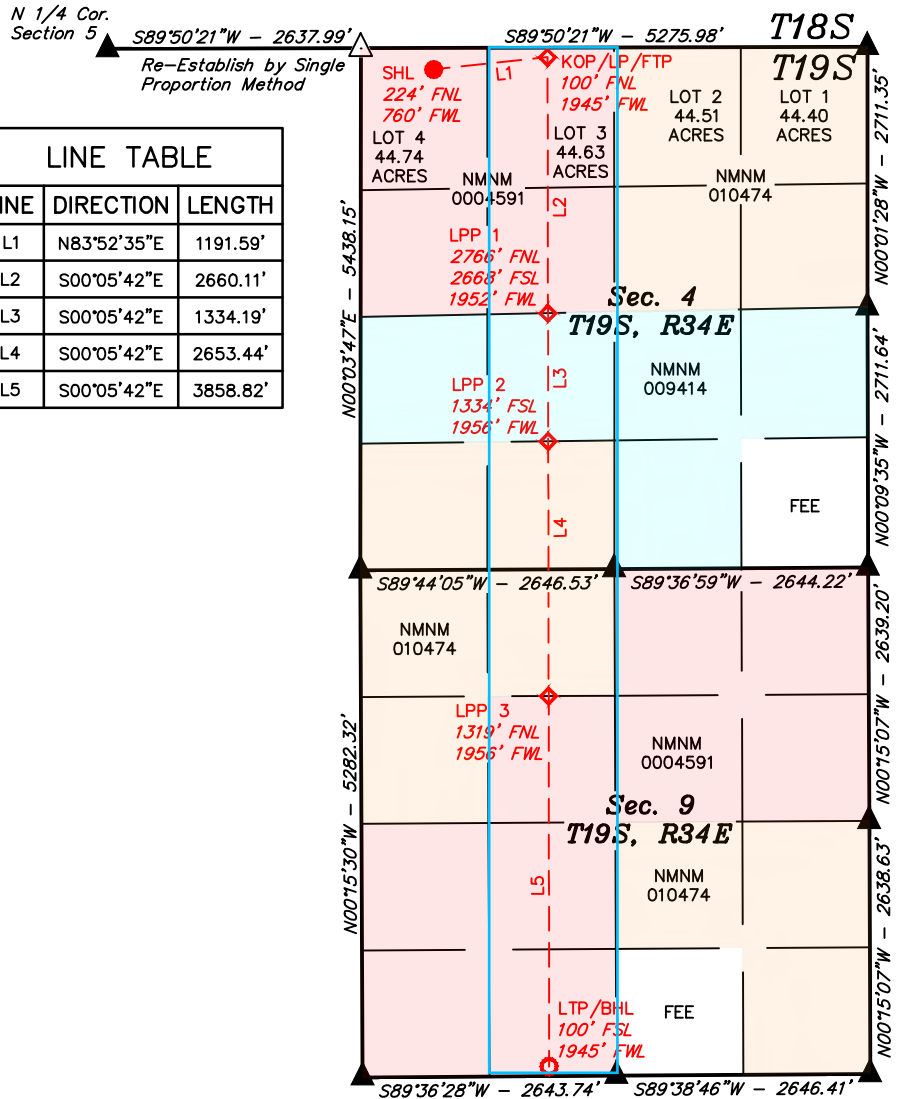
N 1/4 Cor.
Section 5

S89°50'21"W – 2637.99'

S89°50'21"W – 5275.98'

T18S
T19S

Re-Establish by Single Proportion Method

SHL
224' FNL
760' FWL

L1

KOP/LP/FTP
100' FNL
1945' FWL

LOT 2
44.51
ACRES

LOT 1
44.40
ACRES

LOT 4
44.74
ACRES

LOT 3
44.63
ACRES

| INE | DIRECTION | LENGTH |
|---|---|---|
| L1 | N83°52'35"E | 1191.59' |
| L2 | S00°05'42"E | 2660.11' |
| L3 | S00°05'42"E | 1334.19' |
| L4 | S00°05'42"E | 2653.44' |
| L5 | S00°05'42"E | 3858.82' |

LINE TABLE

NMNM
0004591

NMNM
010474

N00°01'28"W – 2711.35'

L2

N00°03'47"E – 5438.15'

LPP 1
2766' FNL
2668' FSL
1952' FWL

Sec. 4
T19S, R34E

N00°09'35"W – 2711.64'

L3

NMNM
009414

LPP 2
1334' FSL
1956' FWL

L4

FEE

S89°44'05"W – 2646.53'

S89°36'59"W – 2644.22'

NMNM
010474

N00°15'07"W – 2639.20'

LPP 3
1319' FNL
1956' FWL

NMNM
0004591

N00°15'30"W – 5282.32'

Sec. 9
T19S, R34E

NMNM
010474

N00°15'07"W – 2638.63'

L5

LTP/BHL
100' FSL
1945' FWL

FEE

S89°36'28"W – 2643.74'

S89°38'46"W – 2646.41'